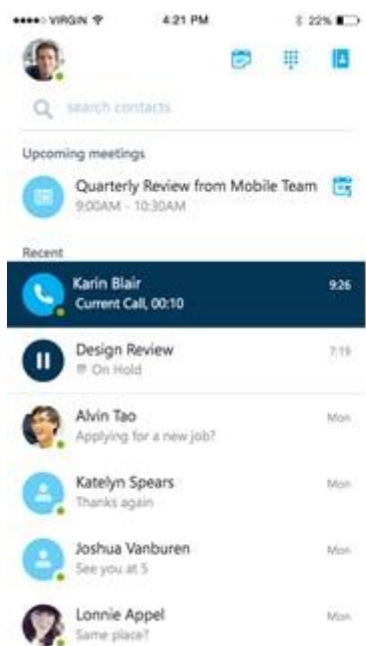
●●●●○ VIRGIN 4:21 PM 22%

search contacts

Upcoming meetings

Quarterly Review from Mobile Team
9:00AM - 10:30AM

Recent

Karin Blair
Current Call, 00:10
9:26

Design Review
On Hold
7:19

Alvin Tao
Applying for a new job?
Mon

Katelyn Spears
Thanks again
Mon

Joshua Vanburen
See you at 5
Mon

Lonnie Appel
Same place?
Mon